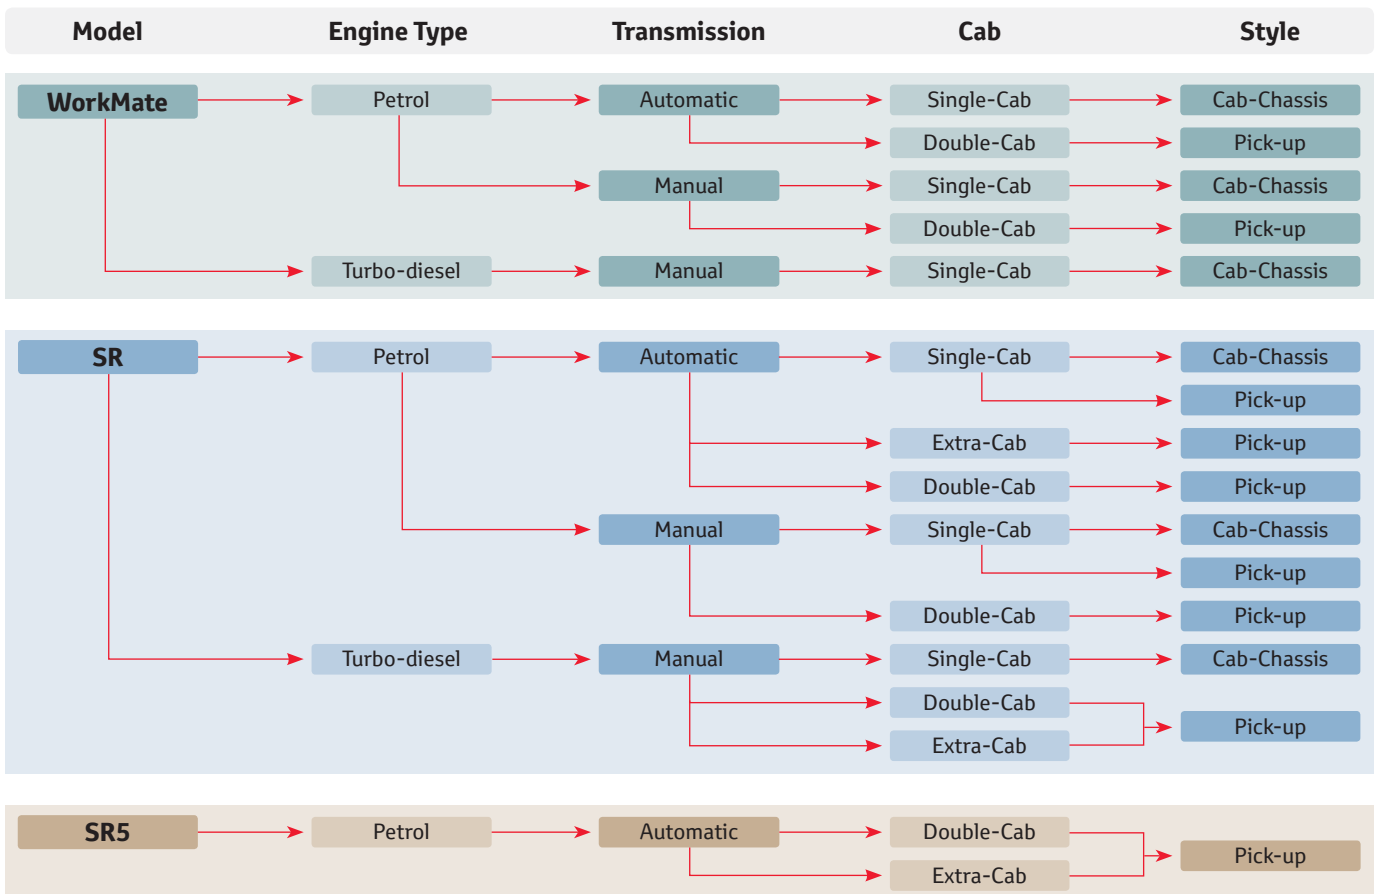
| Model | Engine Type | Transmission | Cab | Style |
|---|---|---|---|---|
| WorkMate | Petrol | Automatic | Single-Cab | Cab-Chassis |
| | | | Double-Cab | Pick-up |
| | | Manual | Single-Cab | Cab-Chassis |
| | | | Double-Cab | Pick-up |
| | Turbo-diesel | Manual | Single-Cab | Cab-Chassis |
| SR | Petrol | Automatic | Single-Cab | Cab-Chassis |
| | | | | Pick-up |
| | | | Extra-Cab | Pick-up |
| | | | Double-Cab | Pick-up |
| | | Manual | Single-Cab | Cab-Chassis |
| | | | | Pick-up |
| | | | Double-Cab | Pick-up |
| | Turbo-diesel | Manual | Single-Cab | Cab-Chassis |
| | | | Double-Cab | Pick-up |
| | | | Extra-Cab | |
| SR5 | Petrol | Automatic | Double-Cab | Pick-up |
| | | | Extra-Cab | |